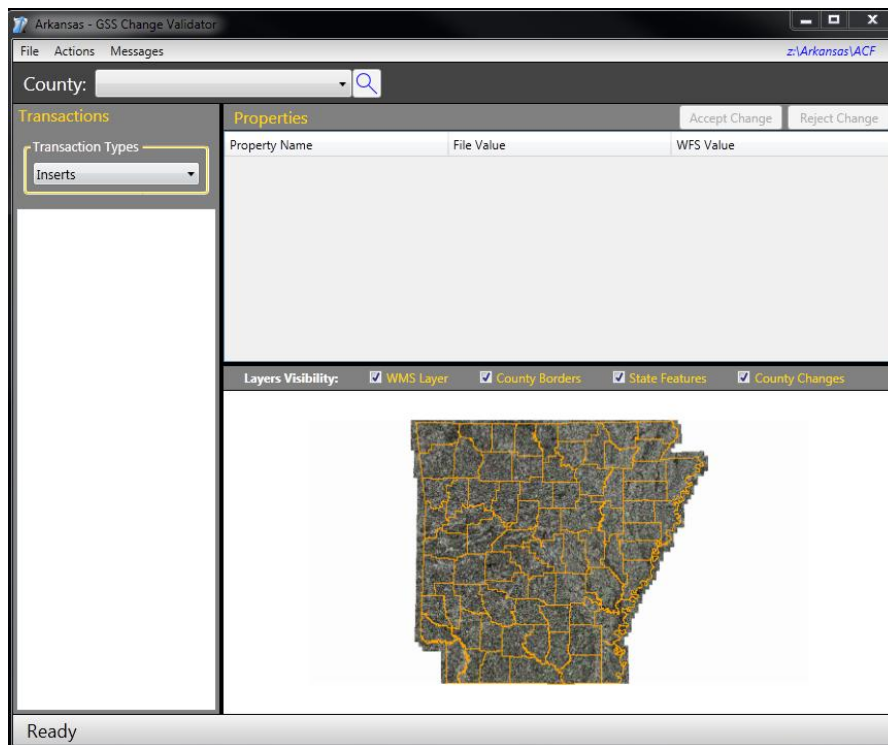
Arkansas - GSS Change Validator

File Actions Messages

z:\Arkansas\ACF

County:

Transactions

Transaction Types

Inserts

Properties

Accept Change

Reject Change

| Property Name | File Value | WFS Value |
|---|---|---|

Layers Visibility: WMS Layer County Borders State Features County Changes

Ready